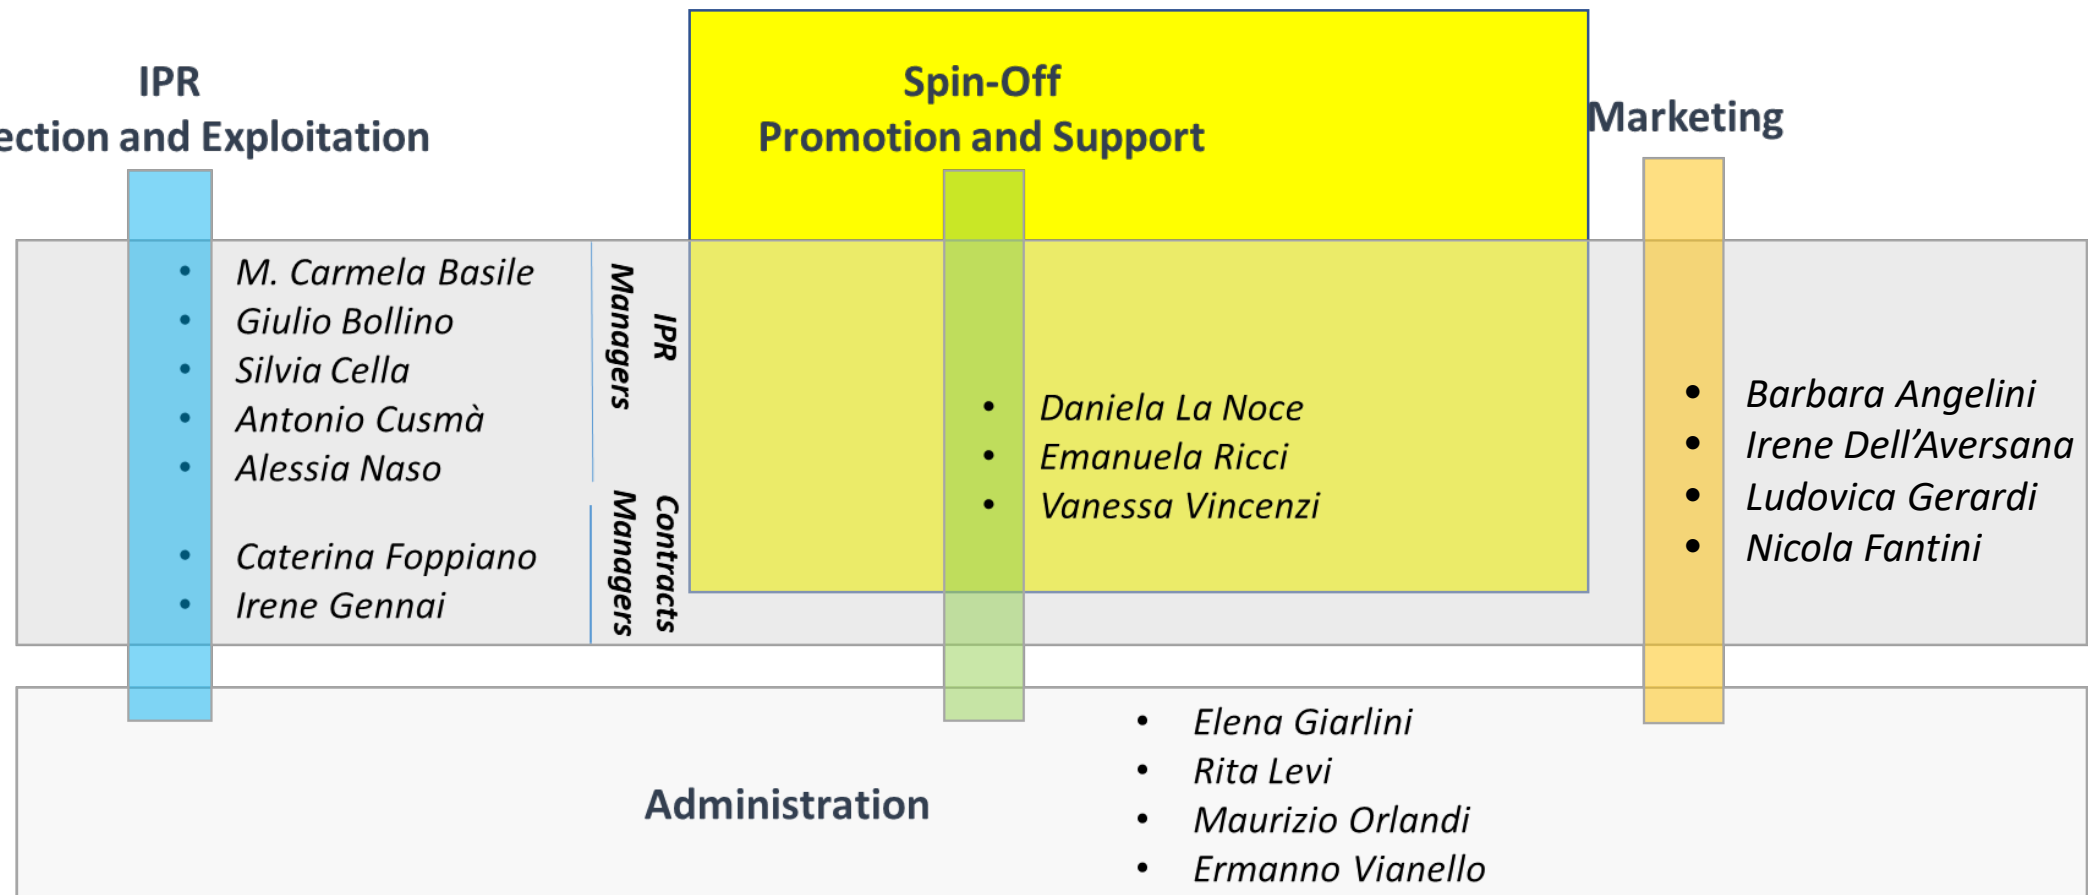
IPR
ection and Exploitation

Spin-Off
Promotion and Support

Marketing

- M. Carmela Basile
- Giulio Bollino
- Silvia Cella
- Antonio Cusmà
- Alessia Naso

IPR Managers

- Caterina Foppiano
- Irene Gennai

Contracts Managers

- Daniela La Noce
- Emanuela Ricci
- Vanessa Vincenzi

- Barbara Angelini
- Irene Dell'Aversana
- Ludovica Gerardi
- Nicola Fantini

Administration

- Elena Giarlini
- Rita Levi
- Maurizio Orlandi
- Ermanno Vianello